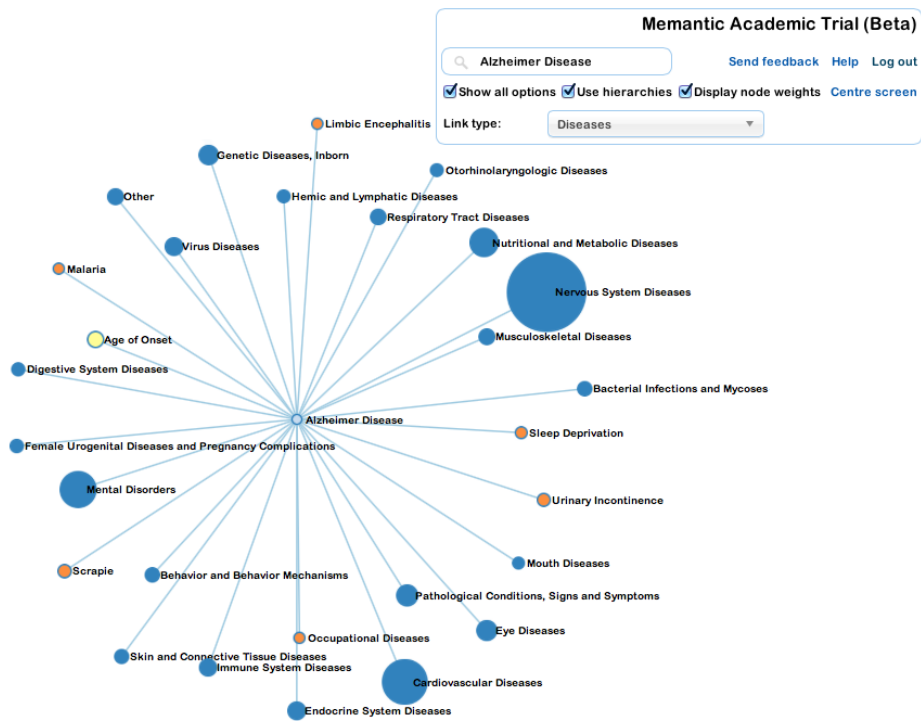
Memantic Academic Trial (Beta)

Alzheimer Disease

Send feedback Help Log out

Show all options Use hierarchies Display node weights Centre screen

Link type: Diseases

Limbic Encephalitis

Genetic Diseases, Inborn

Otorhinolaryngologic Diseases

Other

Hemic and Lymphatic Diseases

Respiratory Tract Diseases

Virus Diseases

Nutritional and Metabolic Diseases

Malaria

Nervous System Diseases

Age of Onset

Musculoskeletal Diseases

Digestive System Diseases

Bacterial Infections and Mycoses

Alzheimer Disease

Sleep Deprivation

Female Urogenital Diseases and Pregnancy Complications

Mental Disorders

Urinary Incontinence

Mouth Diseases

Scrapie

Behavior and Behavior Mechanisms

Pathological Conditions, Signs and Symptoms

Eye Diseases

Occupational Diseases

Skin and Connective Tissue Diseases

Immune System Diseases

Cardiovascular Diseases

Endocrine System Diseases